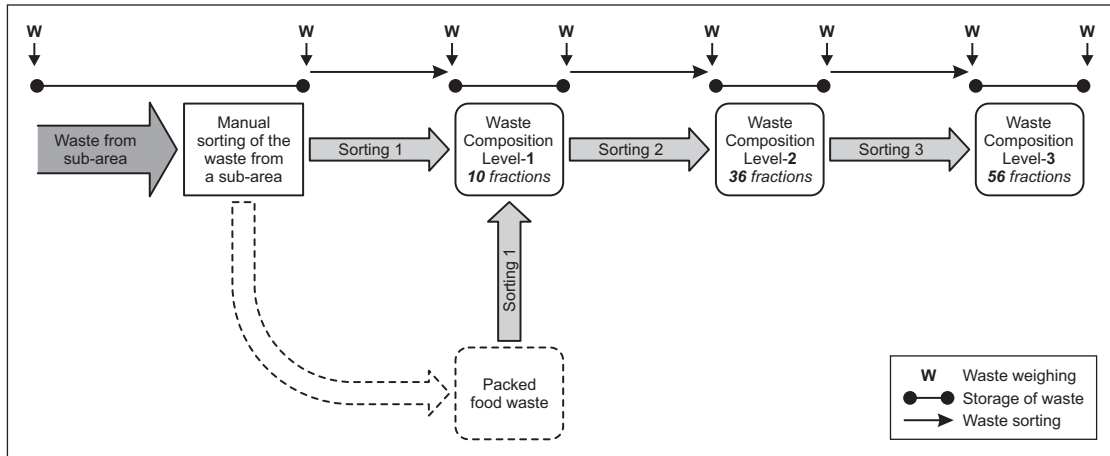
W
W
W
W
W
W
W
W

Waste from sub-area

Manual sorting of the waste from a sub-area

Sorting 1

Waste Composition Level-**1**
***10** fractions*

Sorting 2

Waste Composition Level-**2**
***36** fractions*

Sorting 3

Waste Composition Level-**3**
***56** fractions*

Sorting 1

Packed food waste

| | |
|---|---|
| W | Waste weighing |
| | Storage of waste |
| | Waste sorting |